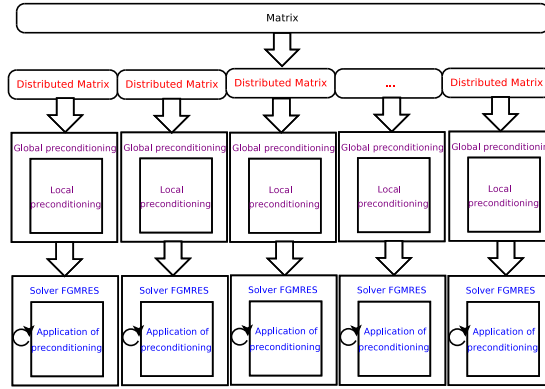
Matrix

Distributed Matrix

Distributed Matrix

Distributed Matrix

...

Distributed Matrix

Global preconditioning

Local preconditioning

Global preconditioning

Local preconditioning

Global preconditioning

Local preconditioning

Global preconditioning

Local preconditioning

Global preconditionin

Local preconditioning

Solver FGMRES

Application of preconditioning

Solver FGMRES

Application of preconditioning

Solver FGMRES

Application of preconditioning

Solver FGMRES

Application of preconditioning

Solver FGMRES

Application of preconditioning